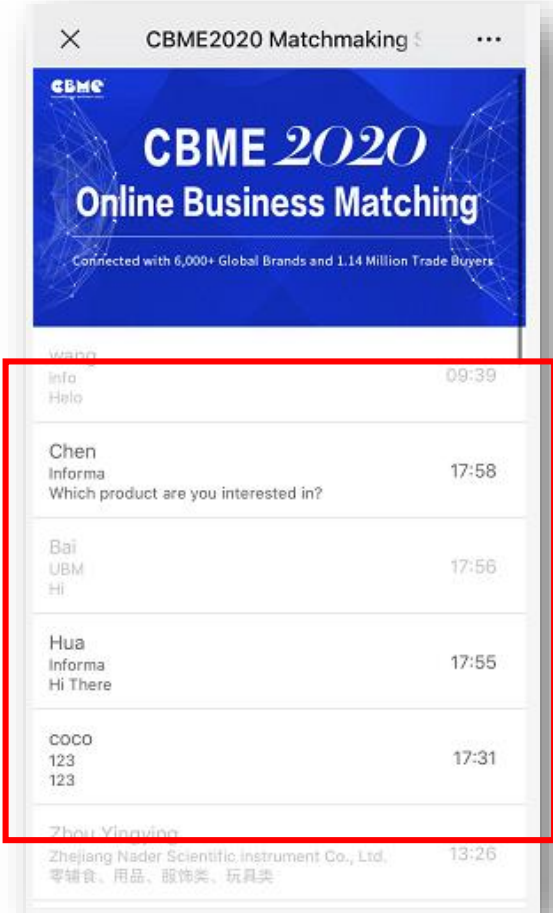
CBME2020 Matchmaking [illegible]

CBME

CBME 2020
Online Business Matching

Connected with 6,000+ Global Brands and 1.14 Million Trade Buyers

wang
info
Helo
09:39

Chen
Informa
Which product are you interested in?
17:58

Bai
UBM
Hi
17:56

Hua
Informa
Hi There
17:55

coco
123
123
17:31

Zhou Yingying
Zhejiang Nader Scientific Instrument Co., Ltd.
零辅食、用品、服饰类、玩具类
13:26